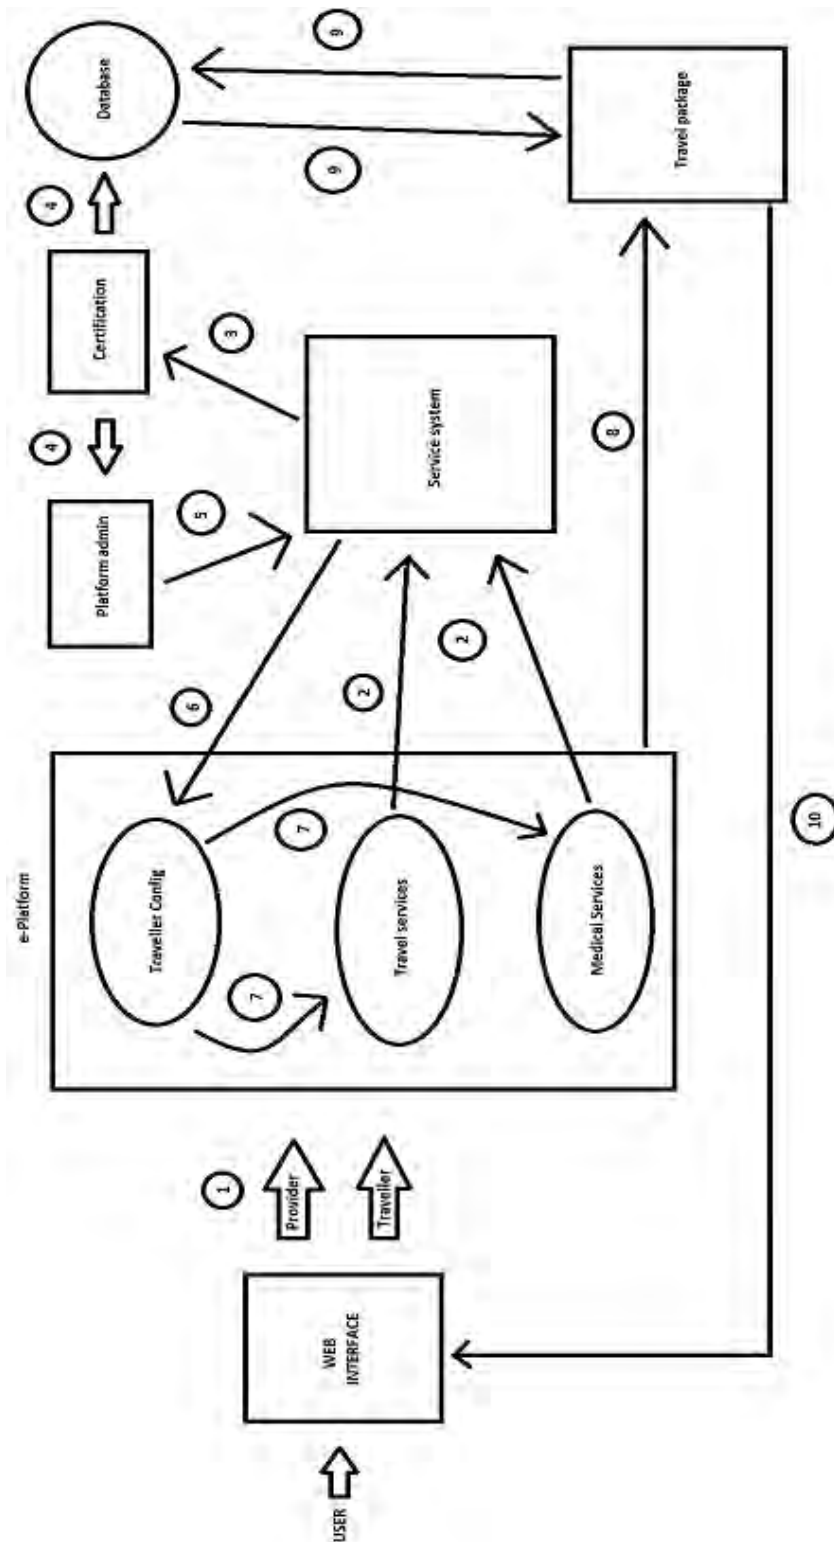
USER

WEB INTERFACE

Provider
Traveller
1

e-Platform
Traveller Config
Travel services
Medical Services
7
7

6
2
2

Platform admin
5
4
Certification
3
4
Service system
Database
9
9
8
Travel package
10